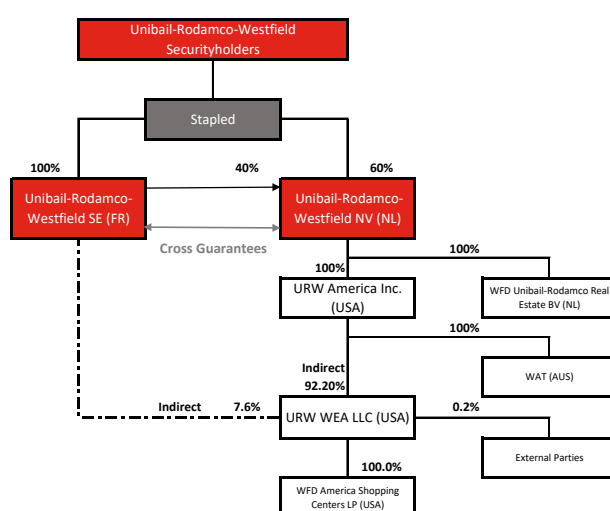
Unibail-Rodamco-Westfield Securityholders

Stapled

100%

40%

60%

Unibail-Rodamco-Westfield SE (FR)

Unibail-Rodamco-Westfield NV (NL)

Cross Guarantees

100%

100%

URW America Inc. (USA)

WFD Unibail-Rodamco Real Estate BV (NL)

100%

Indirect 92.20%

WAT (AUS)

Indirect

7.6%

URW WEA LLC (USA)

0.2%

External Parties

100.0%

WFD America Shopping Centers LP (USA)